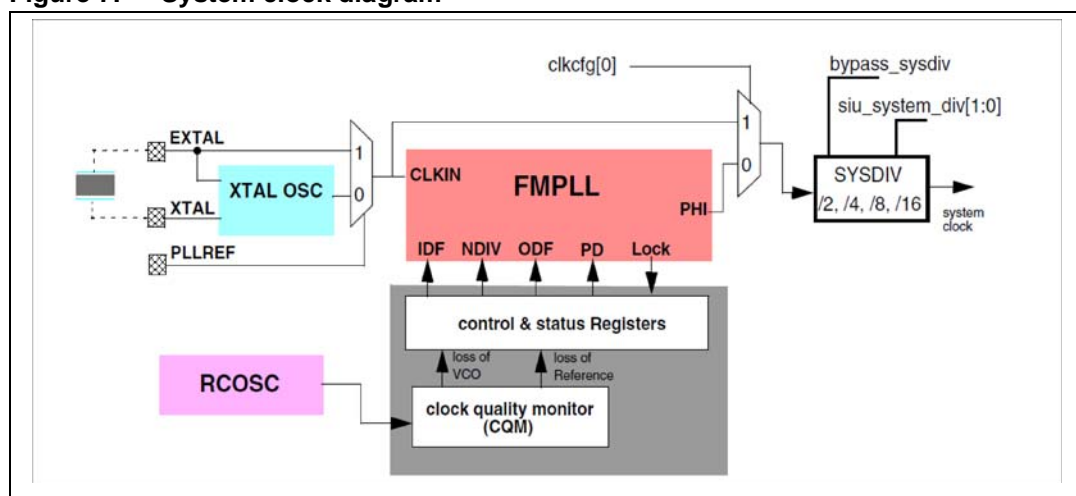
Figure 7. System clock diagram

clkcfg[0]

bypass_sysdiv

siu_system_div[1:0]

EXTAL

1

1

XTAL OSC

CLKIN

FMPLL

SYSDIV

0

XTAL

0

/2, /4, /8, /16

PHI

system clock

PLLREF

IDF

NDIV

ODF

PD

Lock

control & status Registers

loss of VCO

loss of Reference

RCOSC

clock quality monitor (CQM)